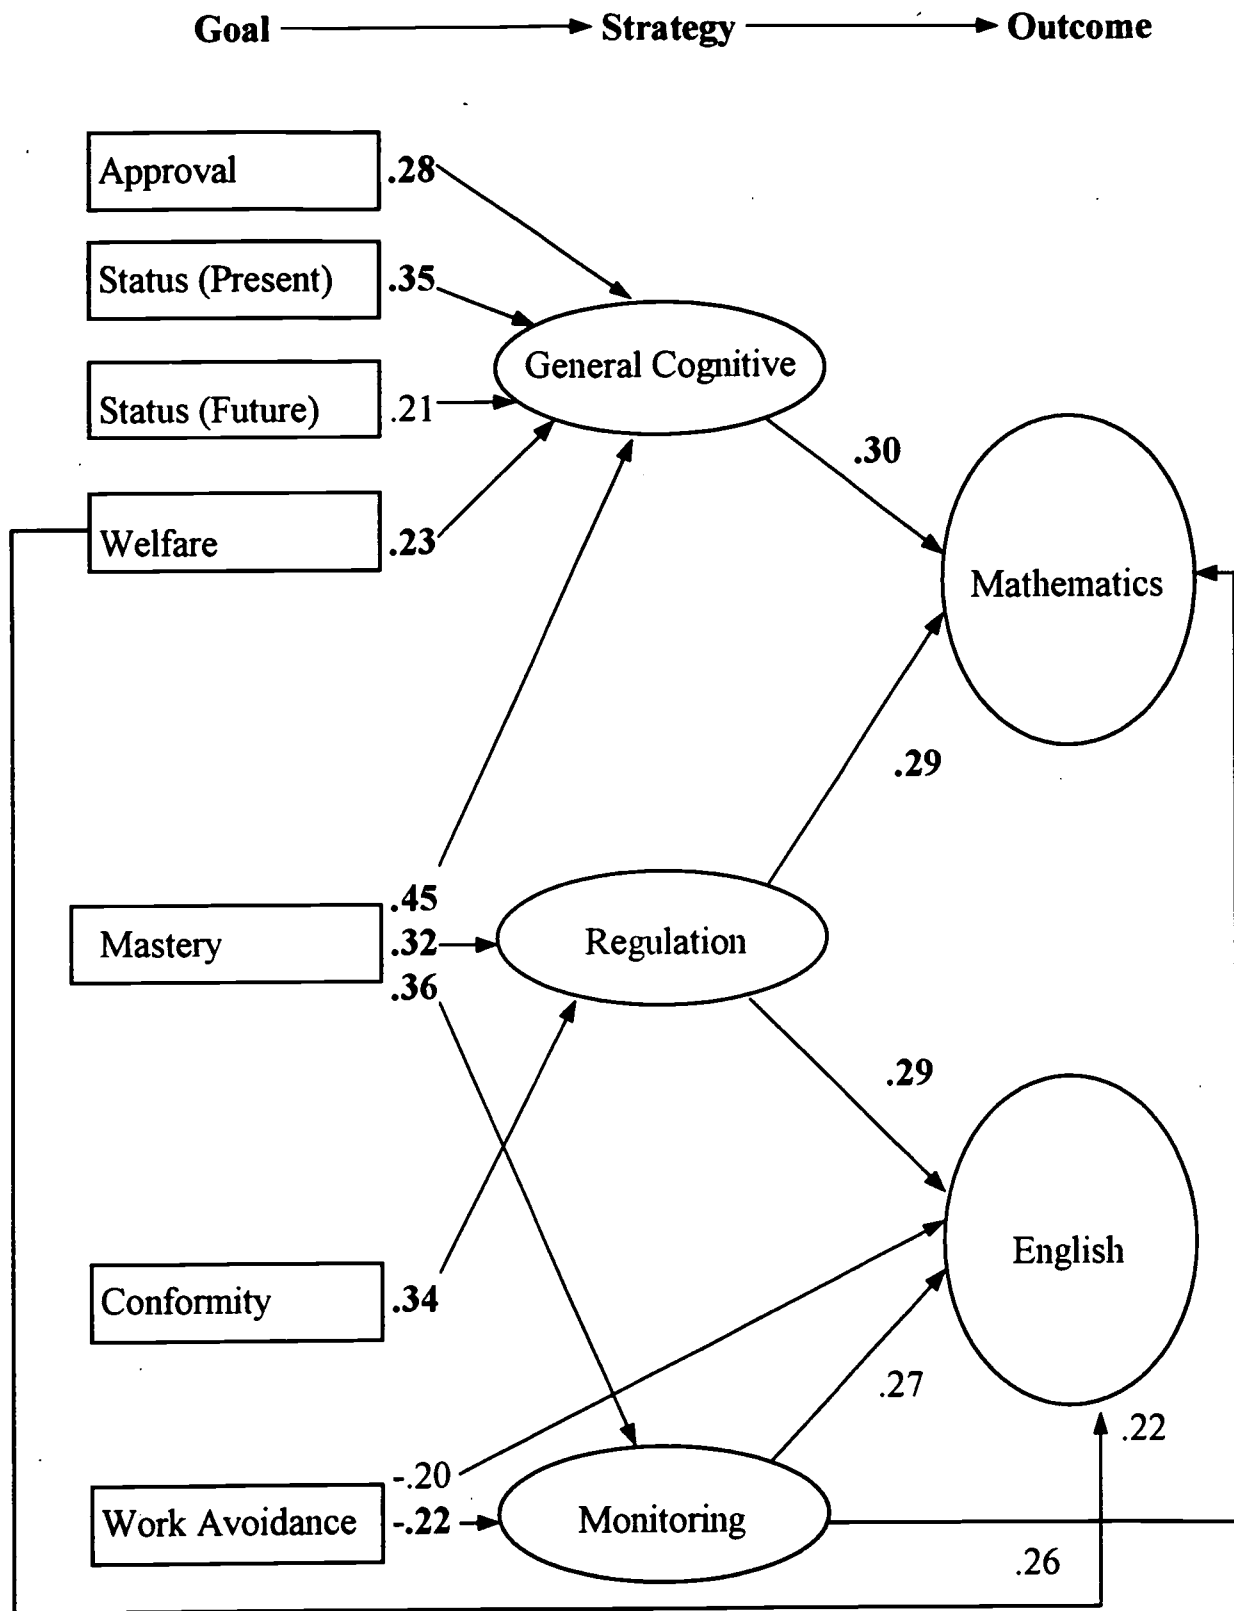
Goal → Strategy → Outcome

Approval .28

Status (Present) .35

General Cognitive

Status (Future) .21

.30

Welfare .23

Mathematics

.29

.45

Mastery .32 Regulation

.36

.29

English

Conformity .34

.27

.22

-.20

Work Avoidance -.22 Monitoring

.26